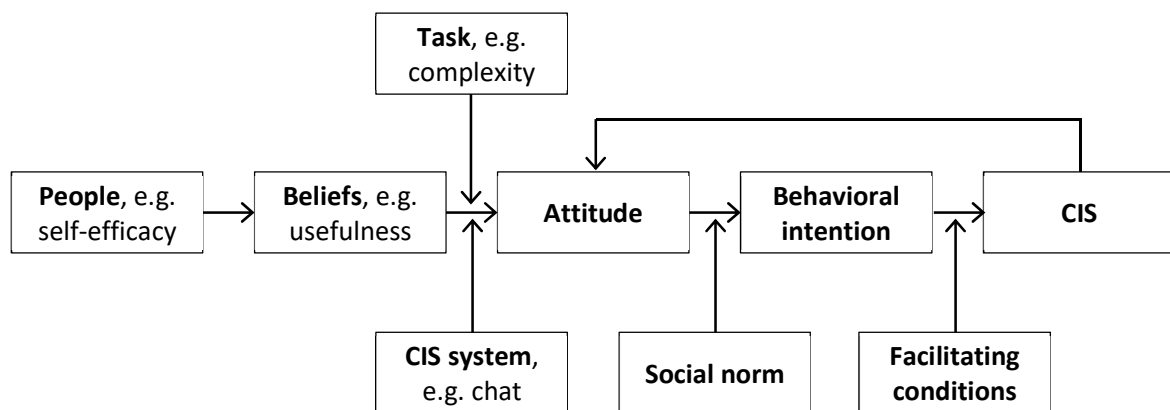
**Task**, e.g. complexity

**People**, e.g. self-efficacy

**Beliefs**, e.g. usefulness

**Attitude**

**Behavioral intention**

**CIS**

**CIS system**, e.g. chat

**Social norm**

**Facilitating conditions**